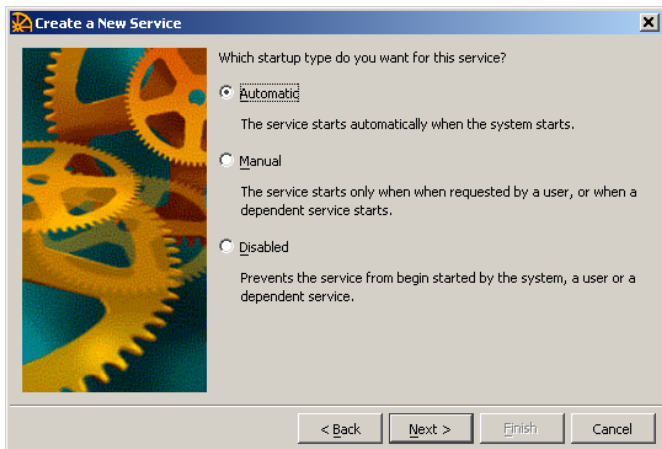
Create a New Service

Which startup type do you want for this service?

Automatic

The service starts automatically when the system starts.

Manual

The service starts only when when requested by a user, or when a dependent service starts.

Disabled

Prevents the service from begin started by the system, a user or a dependent service.

< Back
Next >
Finish
Cancel